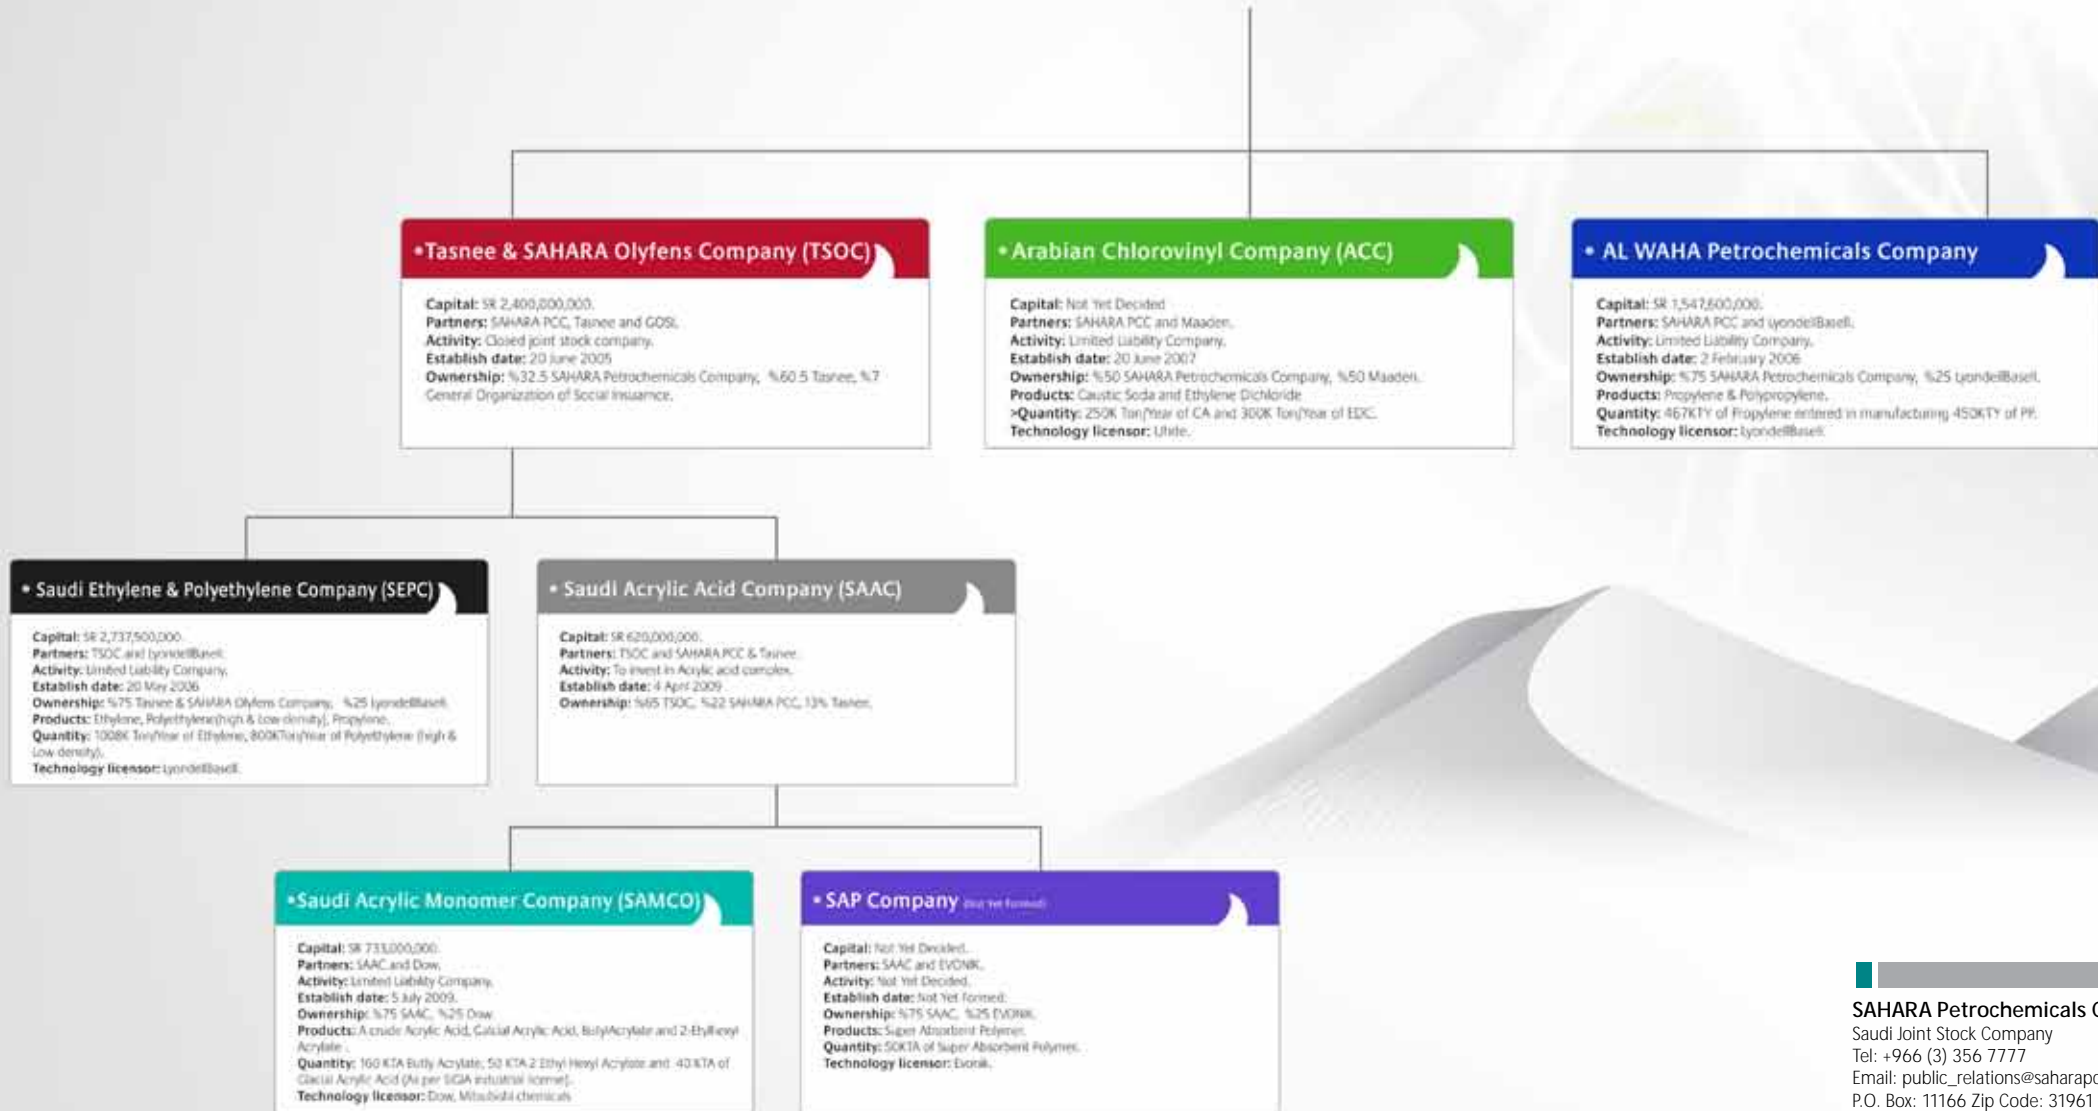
•Tasnee & SAHARA Olyfens Company (TSOC)

Capital: SR 2,400,000,000.
Partners: SAHARA PCC, Tasnee and GOSI.
Activity: Closed joint stock company.
Establish date: 20 June 2005
Ownership: %32.5 SAHARA Petrochemicals Company, %60.5 Tasnee, %7 General Organization of Social Insurance.

• Arabian Chlorovinyl Company (ACC)

Capital: Not Yet Decided
Partners: SAHARA PCC and Maaden.
Activity: Limited Liability Company.
Establish date: 20 June 2007
Ownership: %50 SAHARA Petrochemicals Company, %50 Maaden.
Products: Caustic Soda and Ethylene Dichloride
>Quantity: 250K Ton/Year of CA and 300K Ton/Year of EDC.
Technology licensor: Uhde.

• AL WAHA Petrochemicals Company

Capital: SR 1,547,600,000.
Partners: SAHARA PCC and LyondellBasell.
Activity: Limited Liability Company.
Establish date: 2 February 2006
Ownership: %75 SAHARA Petrochemicals Company, %25 LyondellBasell.
Products: Propylene & Polypropylene.
Quantity: 467KTY of Propylene entered in manufacturing 450KTY of PP.
Technology licensor: LyondellBasell.

• Saudi Ethylene & Polyethylene Company (SEPC)

Capital: SR 2,737,500,000.
Partners: TSOC and LyondellBasell.
Activity: Limited Liability Company.
Establish date: 20 May 2006
Ownership: %75 Tasnee & SAHARA Olyfens Company, %25 LyondellBasell.
Products: Ethylene, Polyethylene(high & low density), Propylene.
Quantity: 1008K Ton/Year of Ethylene, 800KTon/Year of Polyethylene (high & Low density).
Technology licensor: LyondellBasell.

• Saudi Acrylic Acid Company (SAAC)

Capital: SR 620,000,000.
Partners: TSOC and SAHARA PCC & Tasnee.
Activity: To invest in Acrylic acid complex.
Establish date: 4 April 2009
Ownership: %65 TSOC, %22 SAHARA PCC, 13% Tasnee.

•Saudi Acrylic Monomer Company (SAMCO)

Capital: SR 733,000,000.
Partners: SAAC and Dow.
Activity: Limited Liability Company.
Establish date: 5 July 2009.
Ownership: %75 SAAC, %25 Dow.
Products: A crude Acrylic Acid, Glacial Acrylic Acid, ButylAcrylate and 2-Ethylhexyl Acrylate .
Quantity: 160 KTA Butly Acrylate, 50 KTA 2 Ethyl Hexyl Acrylate and 40 KTA of Glacial Acrylic Acid (As per SIGIA industrial license).
Technology licensor: Dow, Mitsubishi chemicals

• SAP Company (Not Yet Formed)

Capital: Not Yet Decided.
Partners: SAAC and EVONIK.
Activity: Not Yet Decided.
Establish date: Not Yet Formed.
Ownership: %75 SAAC, %25 EVONIK.
Products: Super Absorbent Polymer.
Quantity: 50KTA of Super Absorbent Polymer.
Technology licensor: Evonik.

SAHARA Petrochemicals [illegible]
Saudi Joint Stock Company
Tel: +966 (3) 356 7777
Email: public_relations@saharap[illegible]
P.O. Box: 11166 Zip Code: 31961